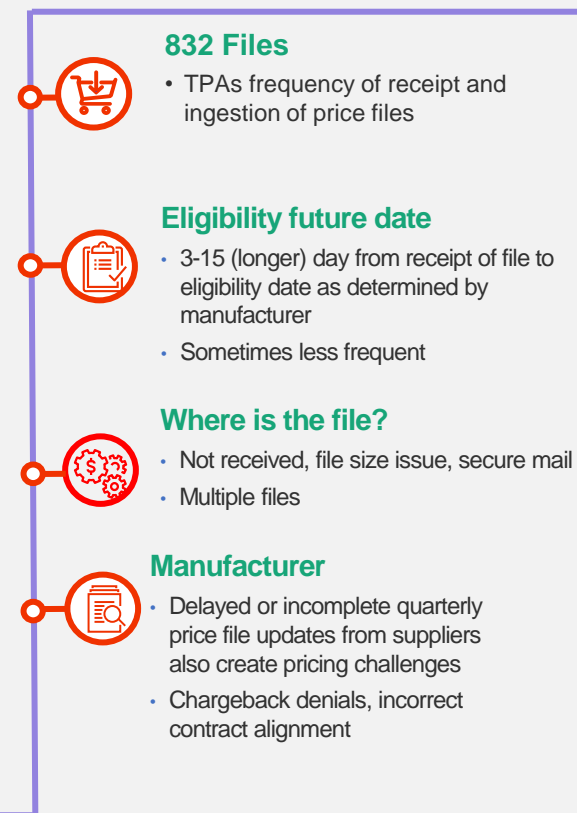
832 Files

• TPAs frequency of receipt and ingestion of price files

Eligibility future date

• 3-15 (longer) day from receipt of file to eligibility date as determined by manufacturer

• Sometimes less frequent

Where is the file?

• Not received, file size issue, secure mail

• Multiple files

Manufacturer

• Delayed or incomplete quarterly price file updates from suppliers also create pricing challenges

• Chargeback denials, incorrect contract alignment